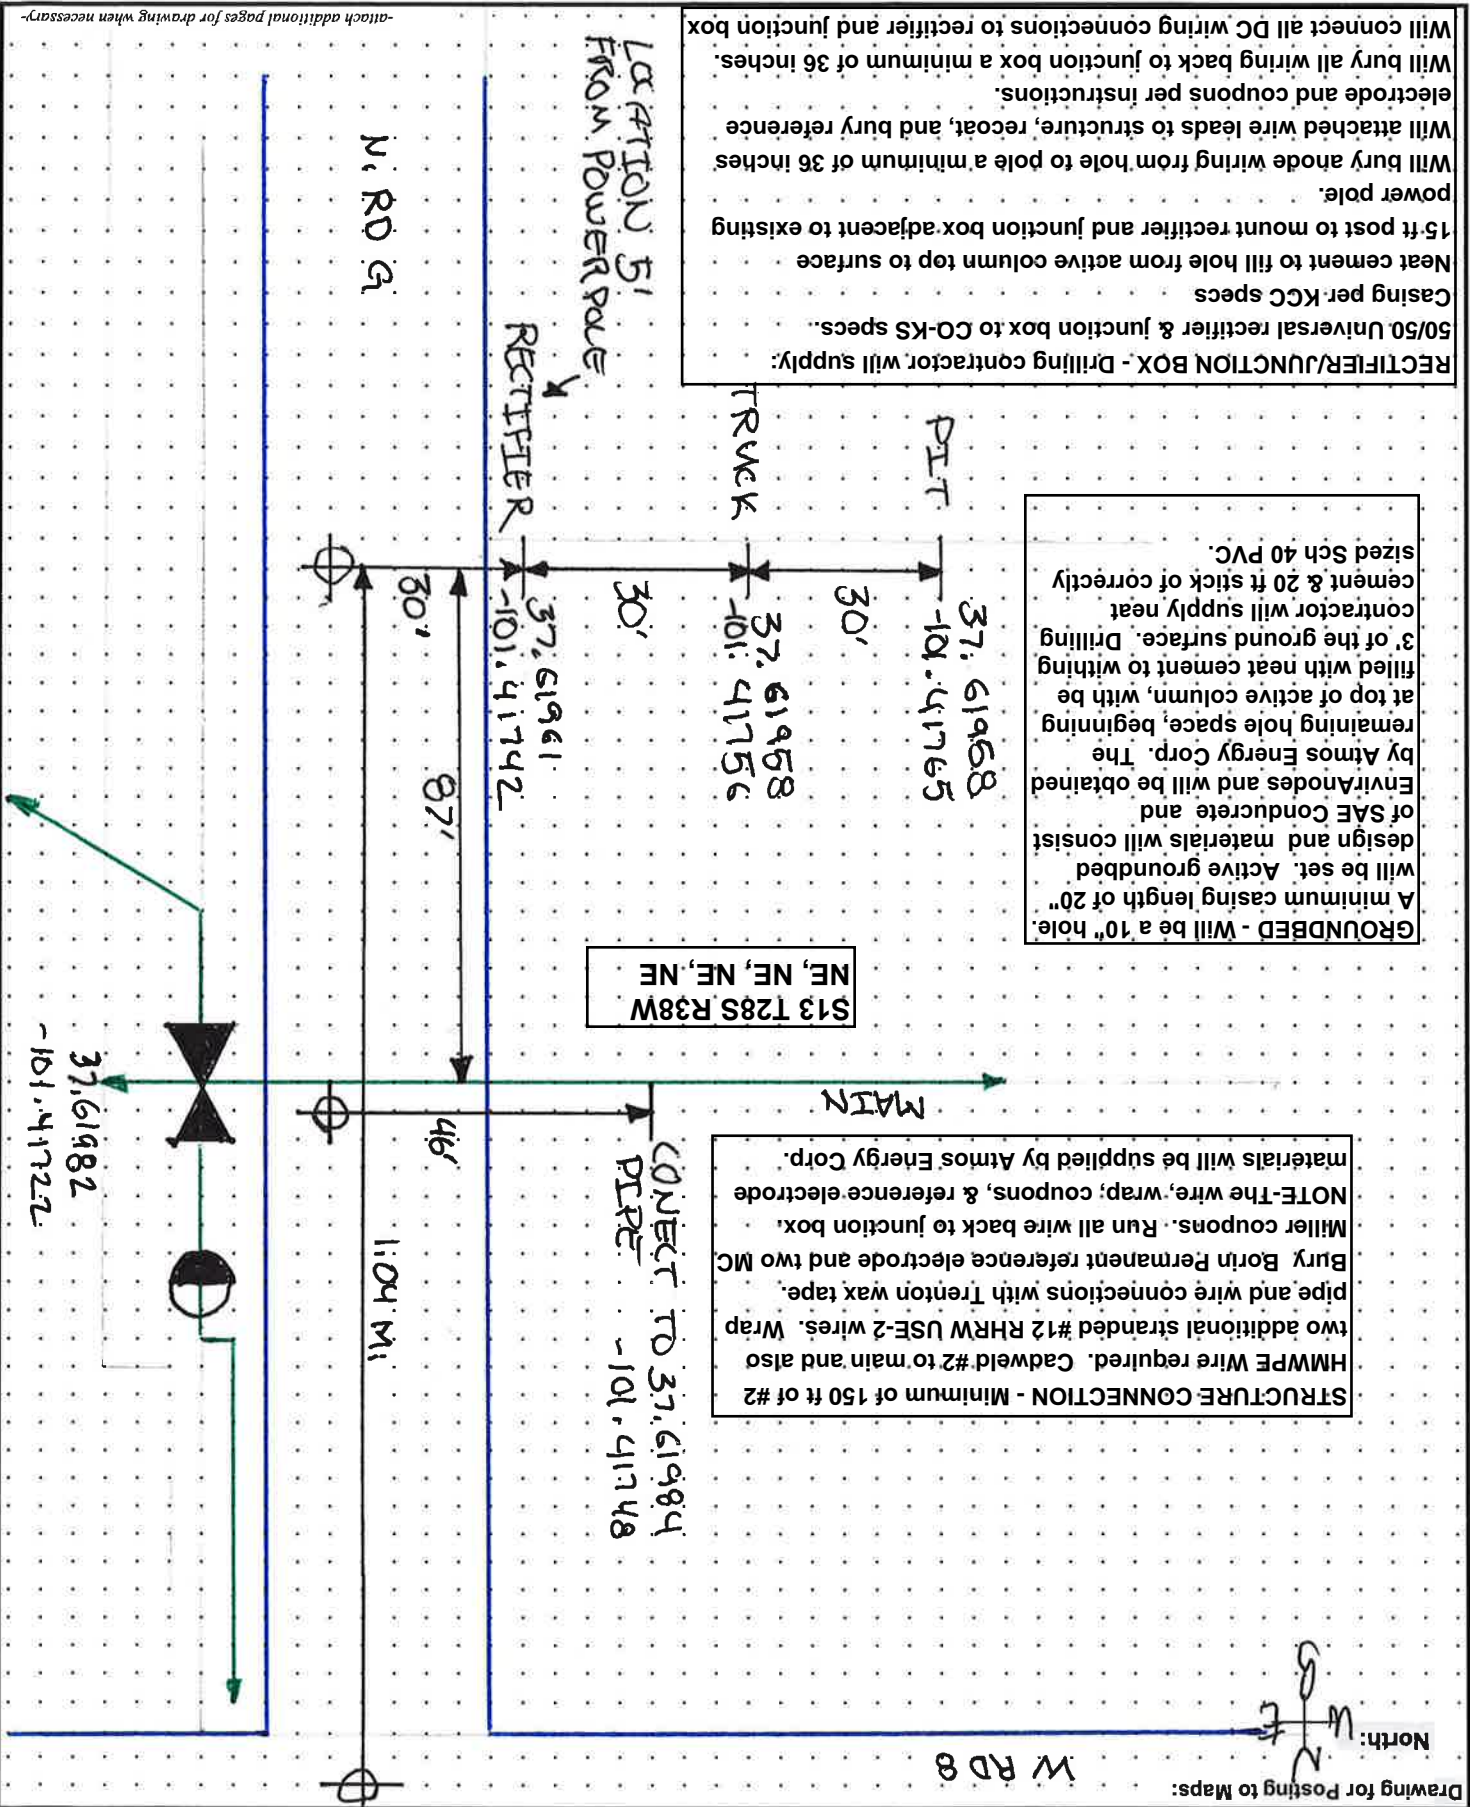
RECTIFIER/JUNCTION BOX - Drilling contractor will supply:
50/50 Universal rectifier & junction box to CO-KS specs.
Casing per KCC specs
Neat cement to fill hole from active column top to surface
15 ft post to mount rectifier and junction box adjacent to existing power pole.
Will bury anode wiring from hole to pole a minimum of 36 inches
Will attached wire leads to structure, recoat, and bury reference electrode and coupons per instructions.
Will bury all wiring back to junction box a minimum of 36 inches.
Will connect all DC wiring connections to rectifier and junction box

-attach additional pages for drawing when necessary-

LOCATION 5' FROM POWER POLE

N. RD G

RECTIFIER

TRUCK

PIT

GROUNDBED - Will be a 10" hole. A minimum casing length of 20" will be set. Active groundbed design and materials will consist of SAE Conducrete and EnvirAnodes and will be obtained by Atmos Energy Corp. The remaining hole space, beginning at top of active column, with be filled with neat cement to withing 3' of the ground surface. Drilling contractor will supply neat cement & 20 ft stick of correctly sized Sch 40 PVC.

37.61968
-101.41765

30'

37.61958
-101.41756

30'

37.61961
-101.41742

30'

87'

S13 T28S R38W
NE, NE, NE, NE

MAIN

46'

37.61982
-101.41722

STRUCTURE CONNECTION - Minimum of 150 ft of #2 HMWPE Wire required. Cadweld #2 to main and also two additional stranded #12 RHRW USE-2 wires. Wrap pipe and wire connections with Trenton wax tape. Bury Borin Permanent reference electrode and two MC Miller coupons. Run all wire back to junction box. NOTE-The wire, wrap, coupons, & reference electrode materials will be supplied by Atmos Energy Corp.

CONECT TO 37.61984
PIPE -101.41748

1.04 Mi

Drawing for Posting to Maps:

North:

W RD 8